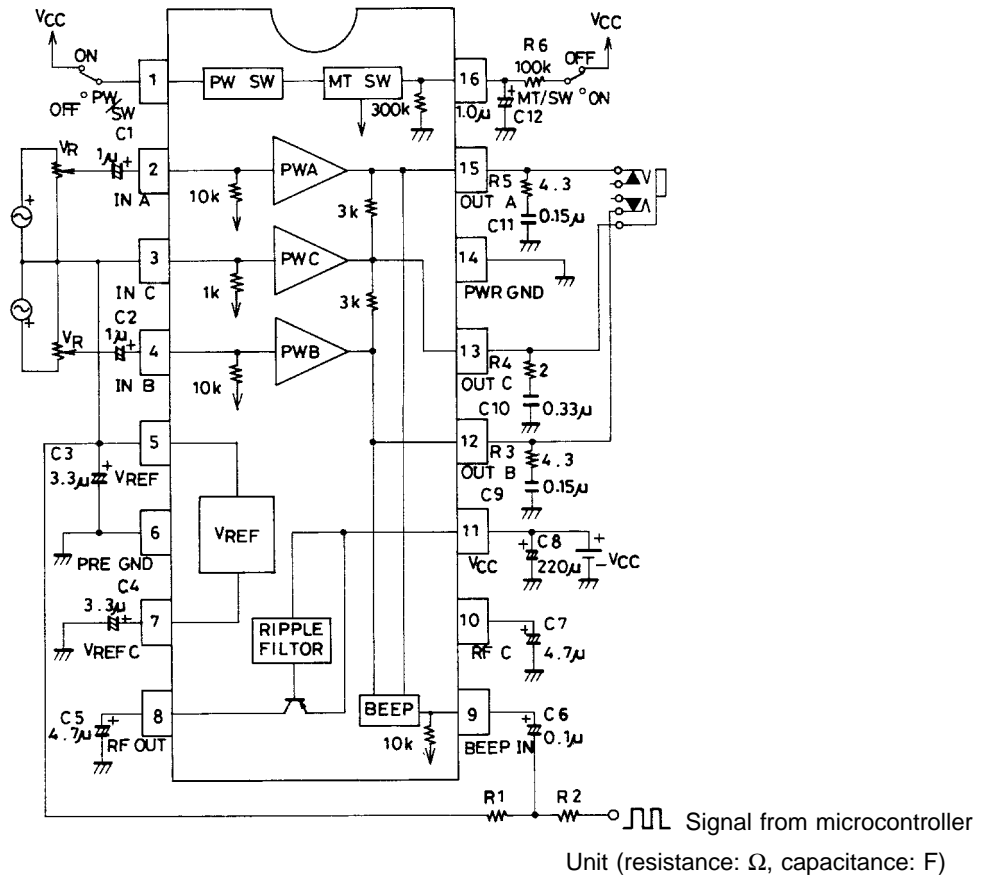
VCC
ON
1
PW SW
MT SW
16
R6
100k
OFF
VCC
OFF
PW SW
C1
300k
1.0μ
MT/SW
ON
C12
VR
1μ
2
IN A
10k
PWA
15
R5
OUT A
4.3
C11
0.15μ
3k
3
IN C
1k
PWC
14
PWR GND
3k
VR
C2
1μ
4
IN B
10k
PWB
13
R4
OUT C
2
C10
0.33μ
5
C3
3.3μ
VREF
12
R3
OUT B
4.3
C9
0.15μ
6
PRE GND
VREF
11
VCC
C8
220μ
VCC
C4
3.3μ
7
VREF C
RIPPLE FILTOR
10
RF C
C7
4.7μ
C5
4.7μ
8
RF OUT
BEEP
10k
9
BEEP IN
C6
0.1μ
R1
R2
Signal from microcontroller
Unit (resistance: Ω, capacitance: F)